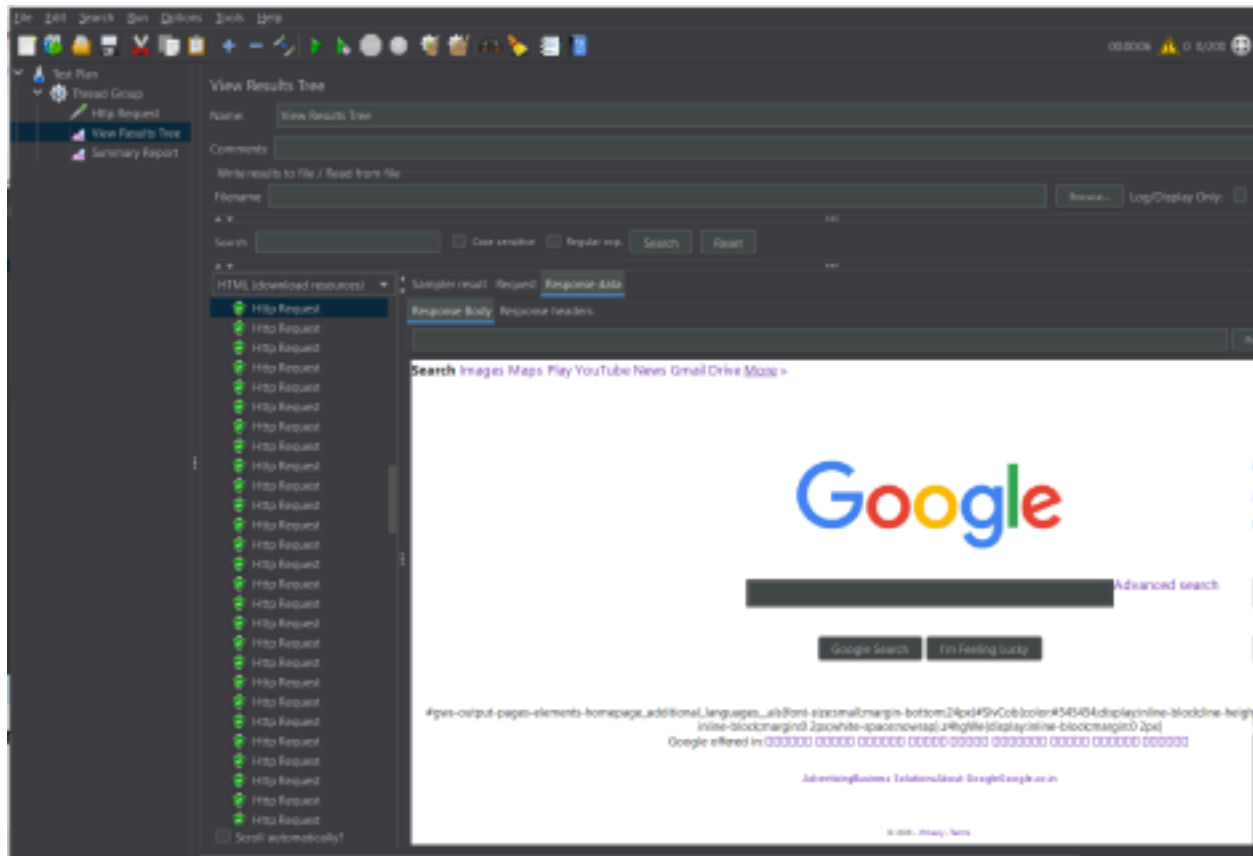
File Edit Search Run Options Tools Help

00:00:06 0 0/200

Test Plan
Thread Group
Http Request
View Results Tree
Summary Report

View Results Tree

Name: View Results Tree

Comments:

Write results to file / Read from file

Filename Browse... Log/Display Only:

Search: Case sensitive Regular exp. Search Reset

HTML (download resources)

Sampler result Request Response data

Response Body Response headers

Http Request
Http Request
Http Request
Http Request
Http Request
Http Request
Http Request
Http Request
Http Request
Http Request
Http Request
Http Request
Http Request
Http Request
Http Request
Http Request
Http Request
Http Request
Http Request
Http Request
Http Request
Http Request
Http Request
Http Request
Http Request
Http Request
Http Request

Scroll automatically?

Search Images Maps Play YouTube News Gmail Drive More »

Google

Advanced search

Google Search I'm Feeling Lucky

#gws-output-pages-elements-homepage_additional_languages__als{font-size:small;margin-bottom:24px}#SIvCob{color:#545454;display:inline-block;line-heigh inline-block;margin:0 2px;white-space:nowrap}.z4hgWe{display:inline-block;margin:0 2px}

Google offered in: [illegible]

AdvertisingBusiness SolutionsAbout GoogleGoogle.co.in

© 2021 - Privacy - Terms